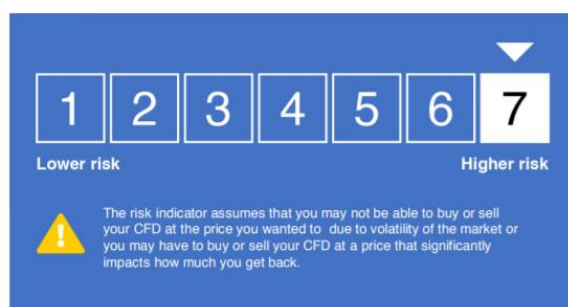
1 2 3 4 5 6 7

Lower risk

Higher risk

The risk indicator assumes that you may not be able to buy or sell your CFD at the price you wanted to due to volatility of the market or you may have to buy or sell your CFD at a price that significantly impacts how much you get back.